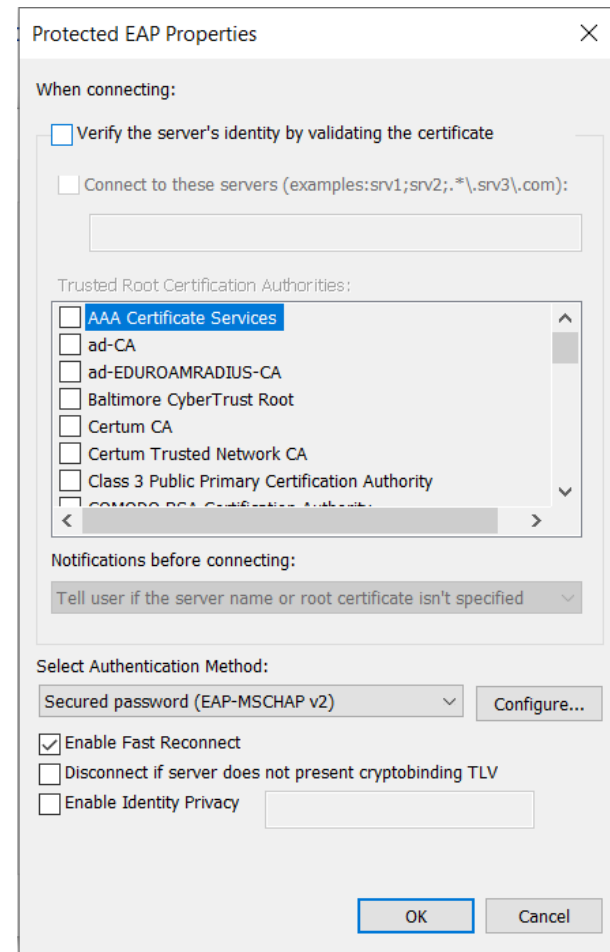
Protected EAP Properties

When connecting:

Verify the server's identity by validating the certificate

Connect to these servers (examples:srv1;srv2;.*\.srv3\.com):

Trusted Root Certification Authorities:

AAA Certificate Services
ad-CA
ad-EDUROAMRADIUS-CA
Baltimore CyberTrust Root
Certum CA
Certum Trusted Network CA
Class 3 Public Primary Certification Authority
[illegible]

Notifications before connecting:

Tell user if the server name or root certificate isn't specified

Select Authentication Method:

Secured password (EAP-MSCHAP v2)

Configure...

Enable Fast Reconnect
Disconnect if server does not present cryptobinding TLV
Enable Identity Privacy

OK
Cancel